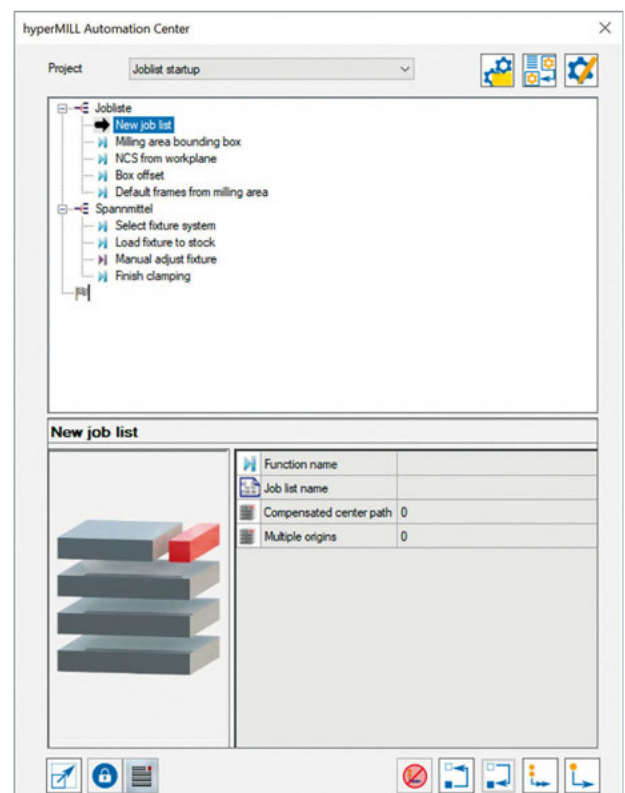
hyperMILL Automation Center

Project Joblist startup

Jobliste
New job list
Milling area bounding box
NCS from workplane
Box offset
Default frames from milling area
Spannmittel
Select fixture system
Load fixture to stock
Manual adjust fixture
Finish clamping

New job list

| Function name | |
|---|---|
| Job list name | |
| Compensated center path | 0 |
| Multiple origins | 0 |